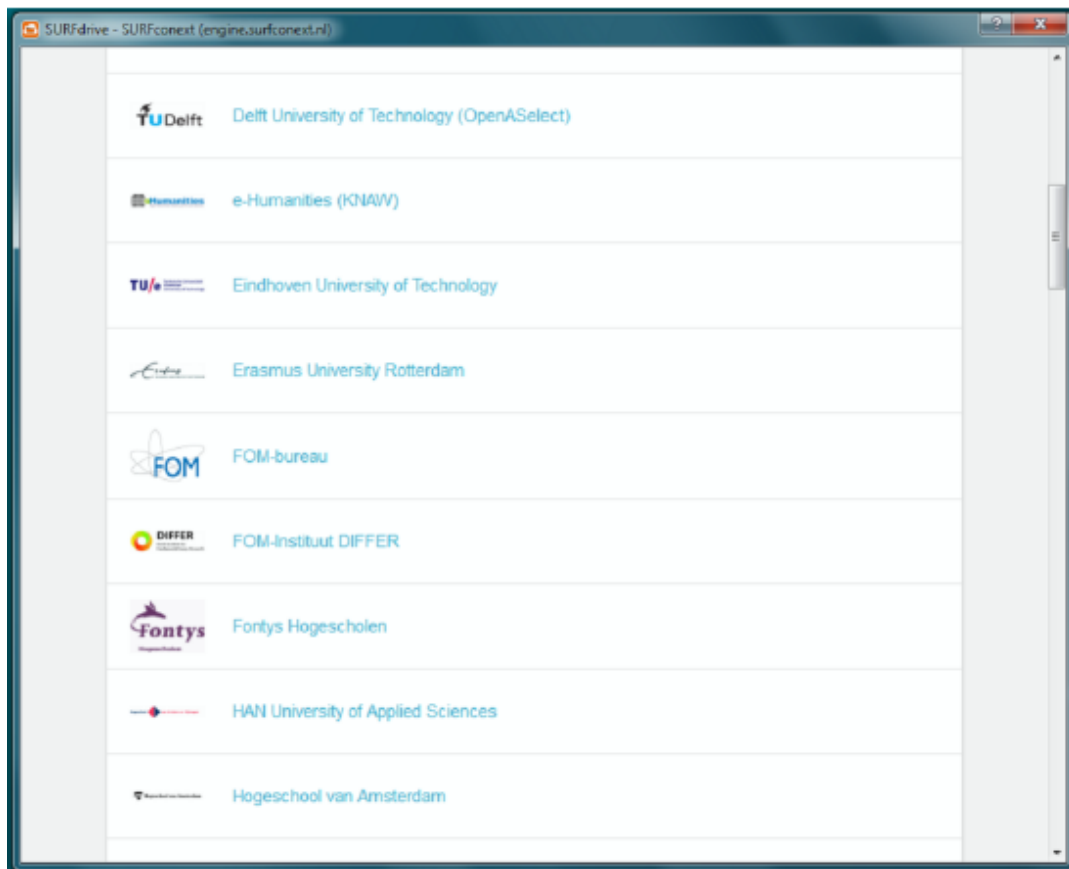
SURFdrive - SURFconext (engine.surfconext.nl)

TUDelft Delft University of Technology (OpenASelect)

e-Humanities e-Humanities (KNAW)

TU/e Eindhoven University of Technology

Erasmus University Rotterdam

FOM FOM-bureau

DIFFER FOM-Instituut DIFFER

Fontys Fontys Hogescholen

HAN University of Applied Sciences

Hogeschool van Amsterdam